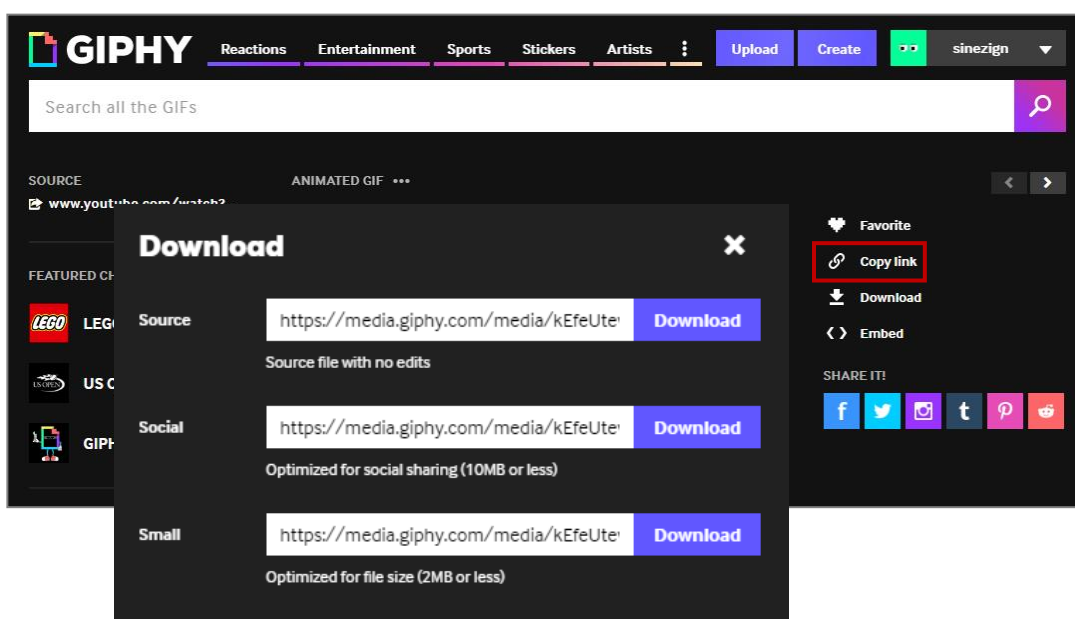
GIPHY Reactions Entertainment Sports Stickers Artists ⋮ Upload Create sinezign

Search all the GIFs

SOURCE
www.youtube.com/watch?

ANIMATED GIF •••

FEATURED CH

LEGO LEGO

US OPEN US O

GIPH

Download ✕

Source https://media.giphy.com/media/kEfeUte Download
Source file with no edits

Social https://media.giphy.com/media/kEfeUte Download
Optimized for social sharing (10MB or less)

Small https://media.giphy.com/media/kEfeUte Download
Optimized for file size (2MB or less)

Favorite
Copy link
Download
Embed

SHARE IT!